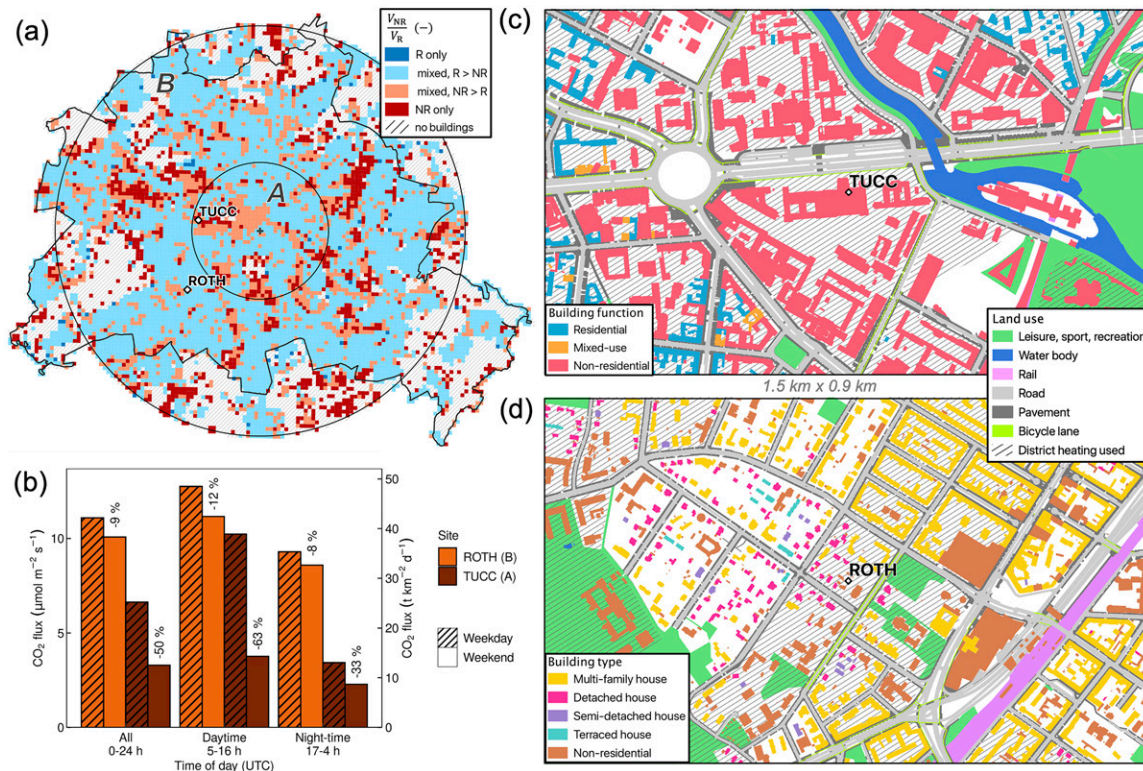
(a)

$\frac{V_{NR}}{V_R}$ (−)
R only
mixed, R > NR
mixed, NR > R
NR only
no buildings

B
A
TUCC
ROTH

(b)

$CO_2$ flux ($\mu$mol m$^{-2}$ s$^{-1}$)
$CO_2$ flux (t km$^{-2}$ d$^{-1}$)
-9 %
-50 %
-12 %
-63 %
-8 %
-33 %
0
5
10
0
10
20
30
40
50
All
0-24 h
Daytime
5-16 h
Night-time
17-4 h
Time of day (UTC)

Site
ROTH (B)
TUCC (A)
Weekday
Weekend

(c)

TUCC

Building function
Residential
Mixed-use
Non-residential

1.5 km x 0.9 km

Land use
Leisure, sport, recreation
Water body
Rail
Road
Pavement
Bicycle lane
District heating used

(d)

ROTH

Building type
Multi-family house
Detached house
Semi-detached house
Terraced house
Non-residential